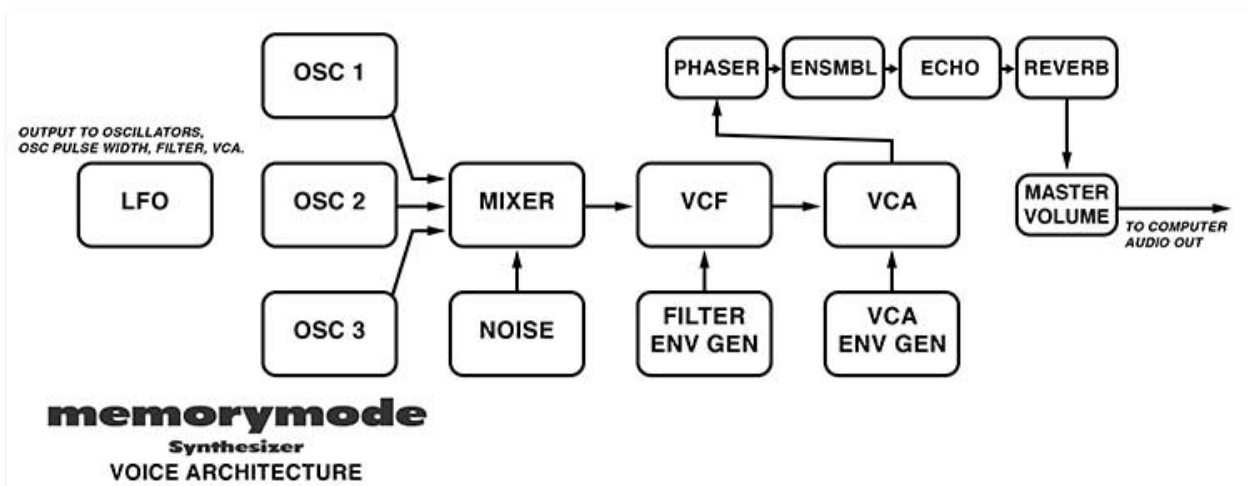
OSC 1

PHASER

ENSMBL

ECHO

REVERB

OUTPUT TO OSCILLATORS, OSC PULSE WIDTH, FILTER, VCA.

LFO

OSC 2

MIXER

VCF

VCA

MASTER VOLUME

TO COMPUTER AUDIO OUT

OSC 3

NOISE

FILTER ENV GEN

VCA ENV GEN

memorymode

Synthesizer

VOICE ARCHITECTURE